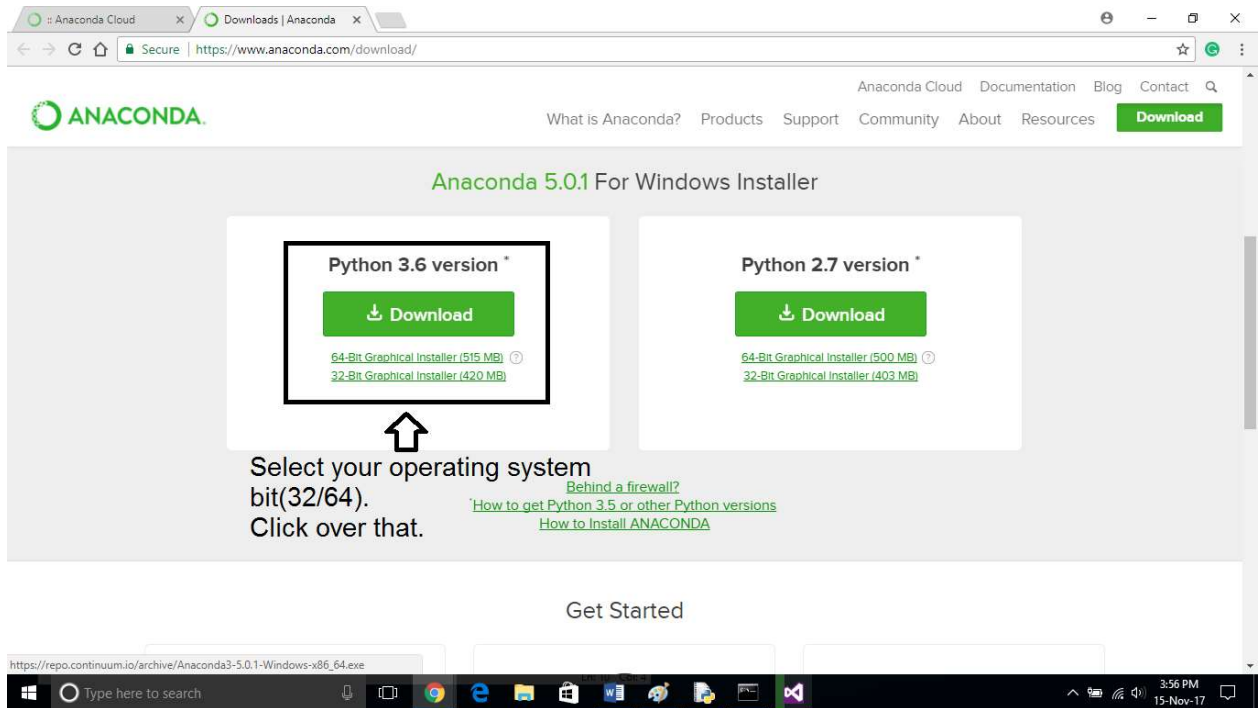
:: Anaconda Cloud ×
Downloads | Anaconda ×
Secure | https://www.anaconda.com/download/

Anaconda Cloud Documentation Blog Contact

ANACONDA.

What is Anaconda? Products Support Community About Resources Download

Anaconda 5.0.1 For Windows Installer

Python 3.6 version *

Download

64-Bit Graphical Installer (515 MB)
32-Bit Graphical Installer (420 MB)

Python 2.7 version *

Download

64-Bit Graphical Installer (500 MB)
32-Bit Graphical Installer (403 MB)

Select your operating system bit(32/64).
Click over that.

Behind a firewall?
*How to get Python 3.5 or other Python versions
How to Install ANACONDA

Get Started

https://repo.continuum.io/archive/Anaconda3-5.0.1-Windows-x86_64.exe

Type here to search

3:56 PM
15-Nov-17